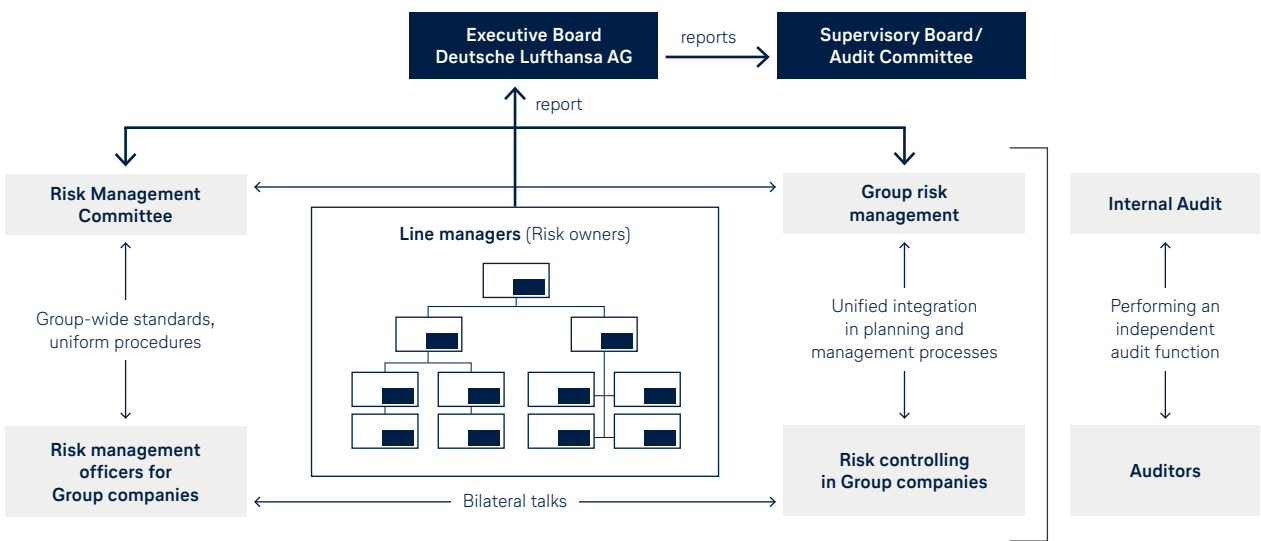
Executive Board
Deutsche Lufthansa AG

reports

Supervisory Board / Audit Committee

report

Risk Management Committee

Group-wide standards, uniform procedures

Risk management officers for Group companies

Line managers (Risk owners)

Bilateral talks

Group risk management

Unified integration in planning and management processes

Risk controlling in Group companies

Internal Audit

Performing an independent audit function

Auditors